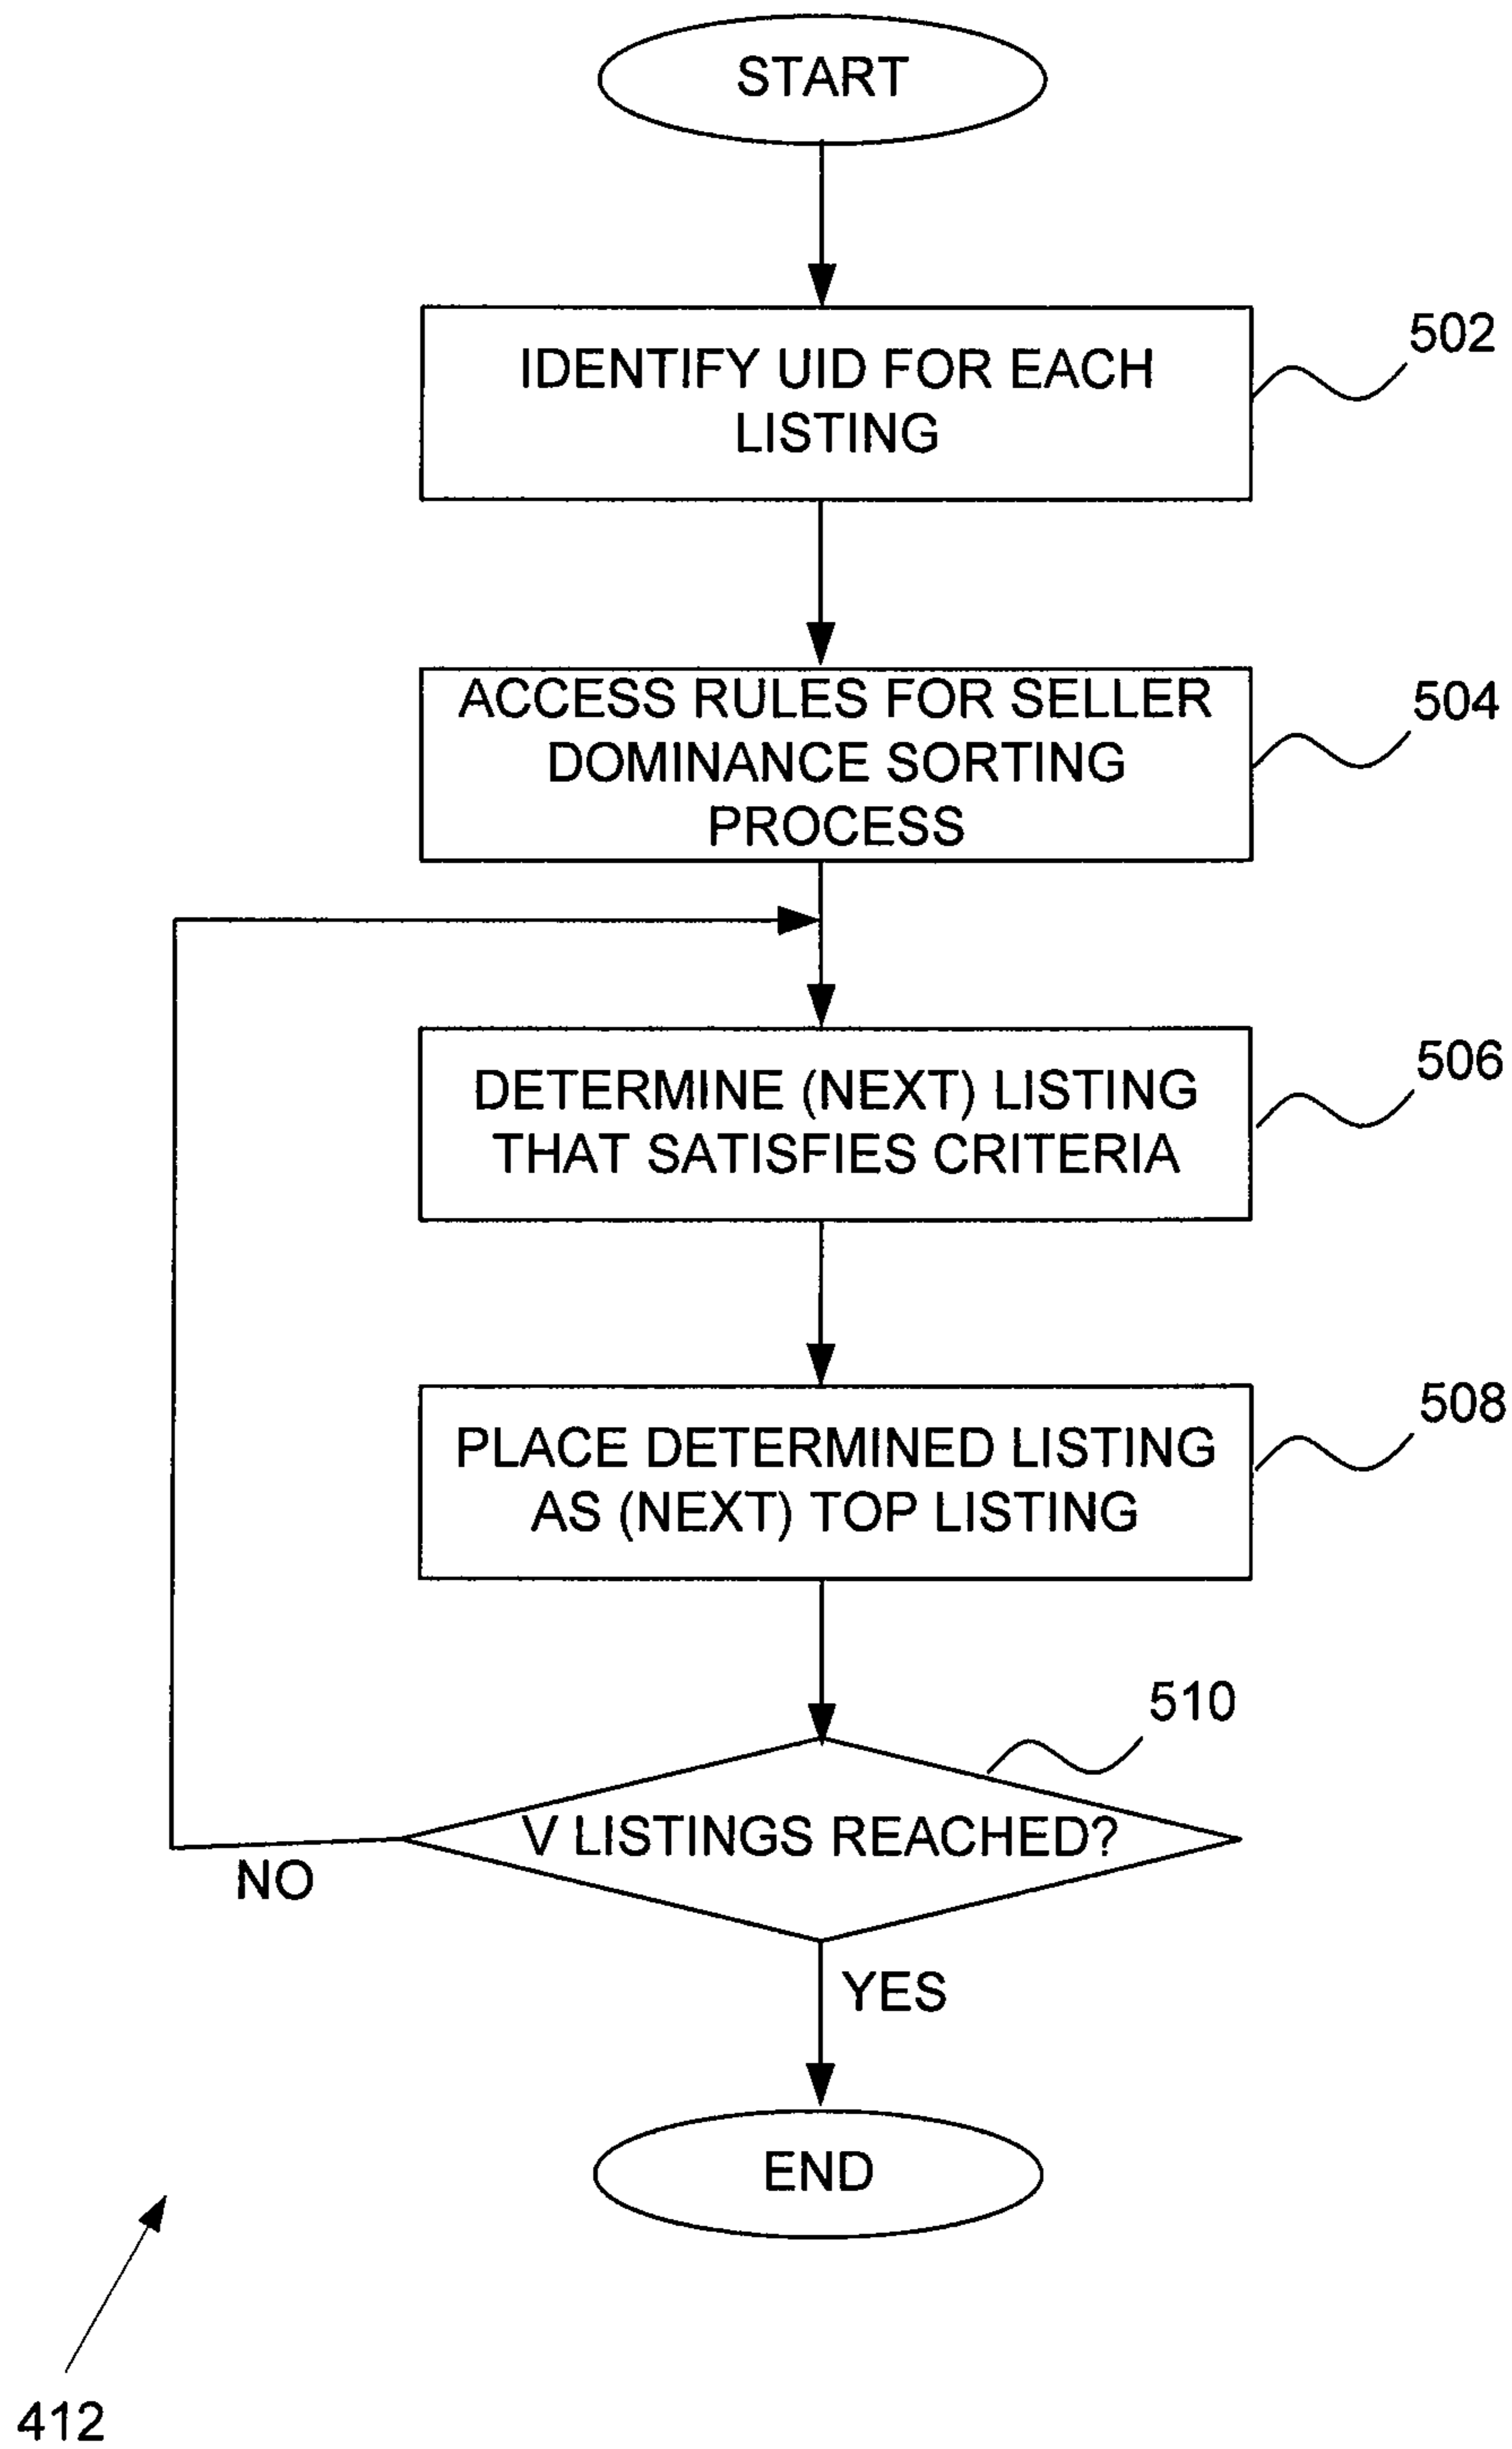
START

IDENTIFY UID FOR EACH LISTING

502

ACCESS RULES FOR SELLER DOMINANCE SORTING PROCESS

504

DETERMINE (NEXT) LISTING THAT SATISFIES CRITERIA

506

PLACE DETERMINED LISTING AS (NEXT) TOP LISTING

508

510

V LISTINGS REACHED?

NO

YES

END

412